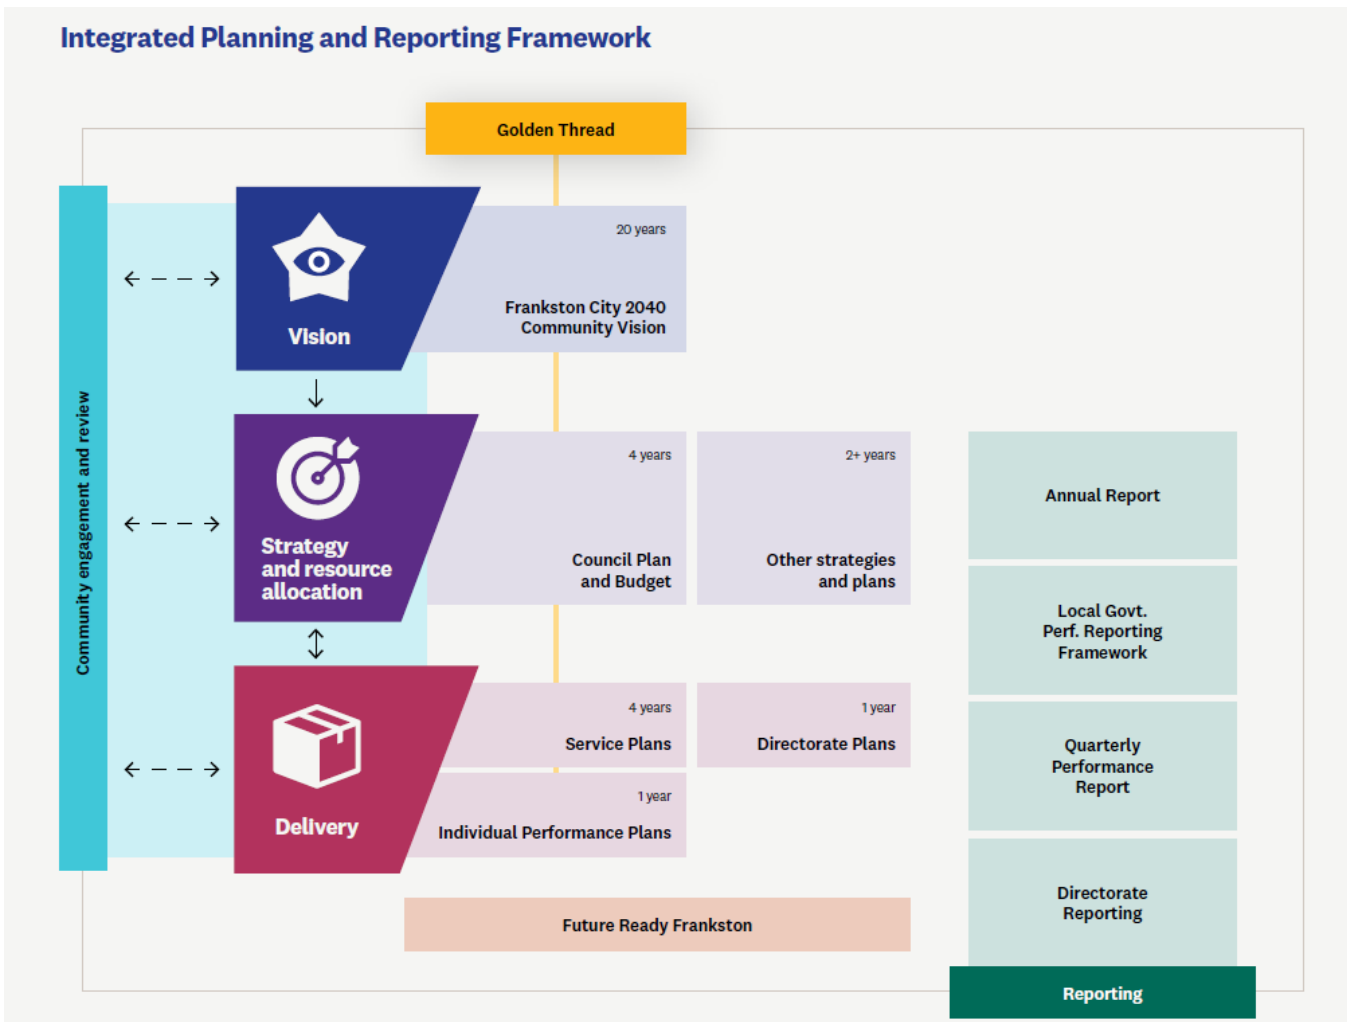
Integrated Planning and Reporting Framework

Golden Thread

Community engagement and review

Vision

20 years

Frankston City 2040 Community Vision

Strategy and resource allocation

4 years

Council Plan and Budget

2+ years

Other strategies and plans

Delivery

4 years

Service Plans

1 year

Directorate Plans

1 year

Individual Performance Plans

Future Ready Frankston

Annual Report

Local Govt. Perf. Reporting Framework

Quarterly Performance Report

Directorate Reporting

Reporting